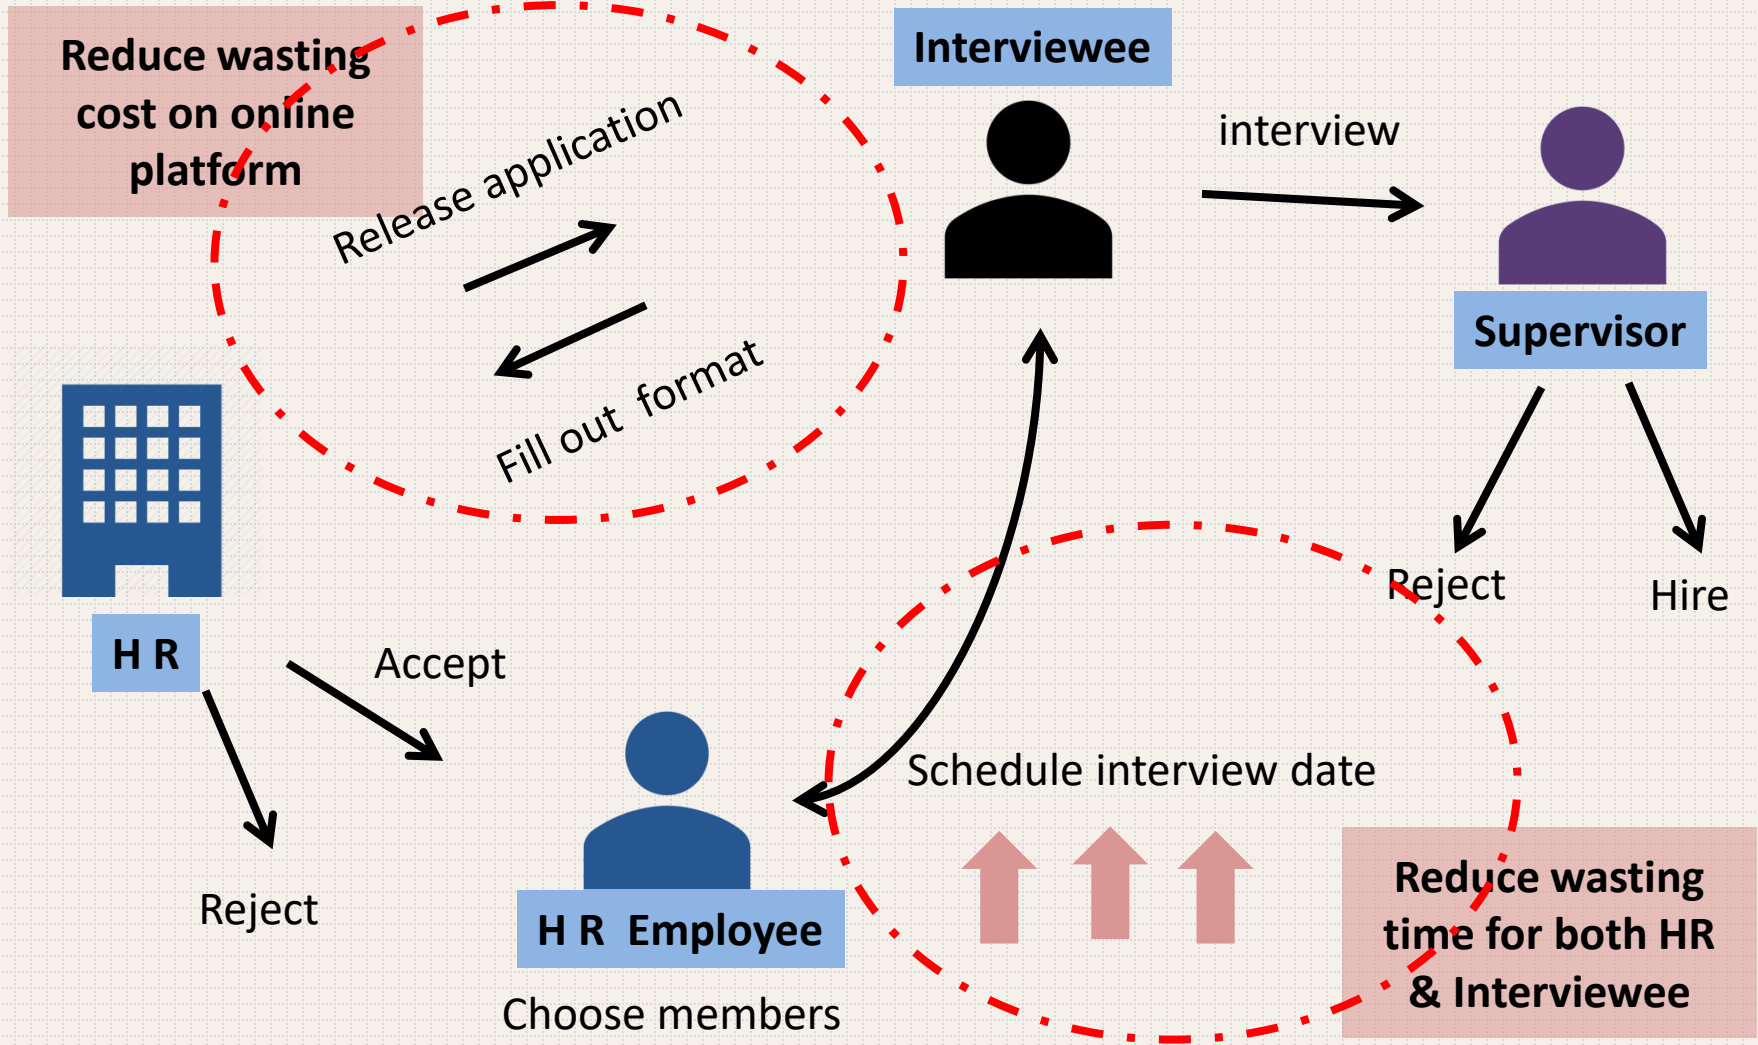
Reduce wasting cost on online platform

Interviewee

interview

Release application

Fill out format

Supervisor

Reject

Hire

H R

Accept

Reject

Schedule interview date

H R Employee

Choose members

Reduce wasting time for both HR & Interviewee